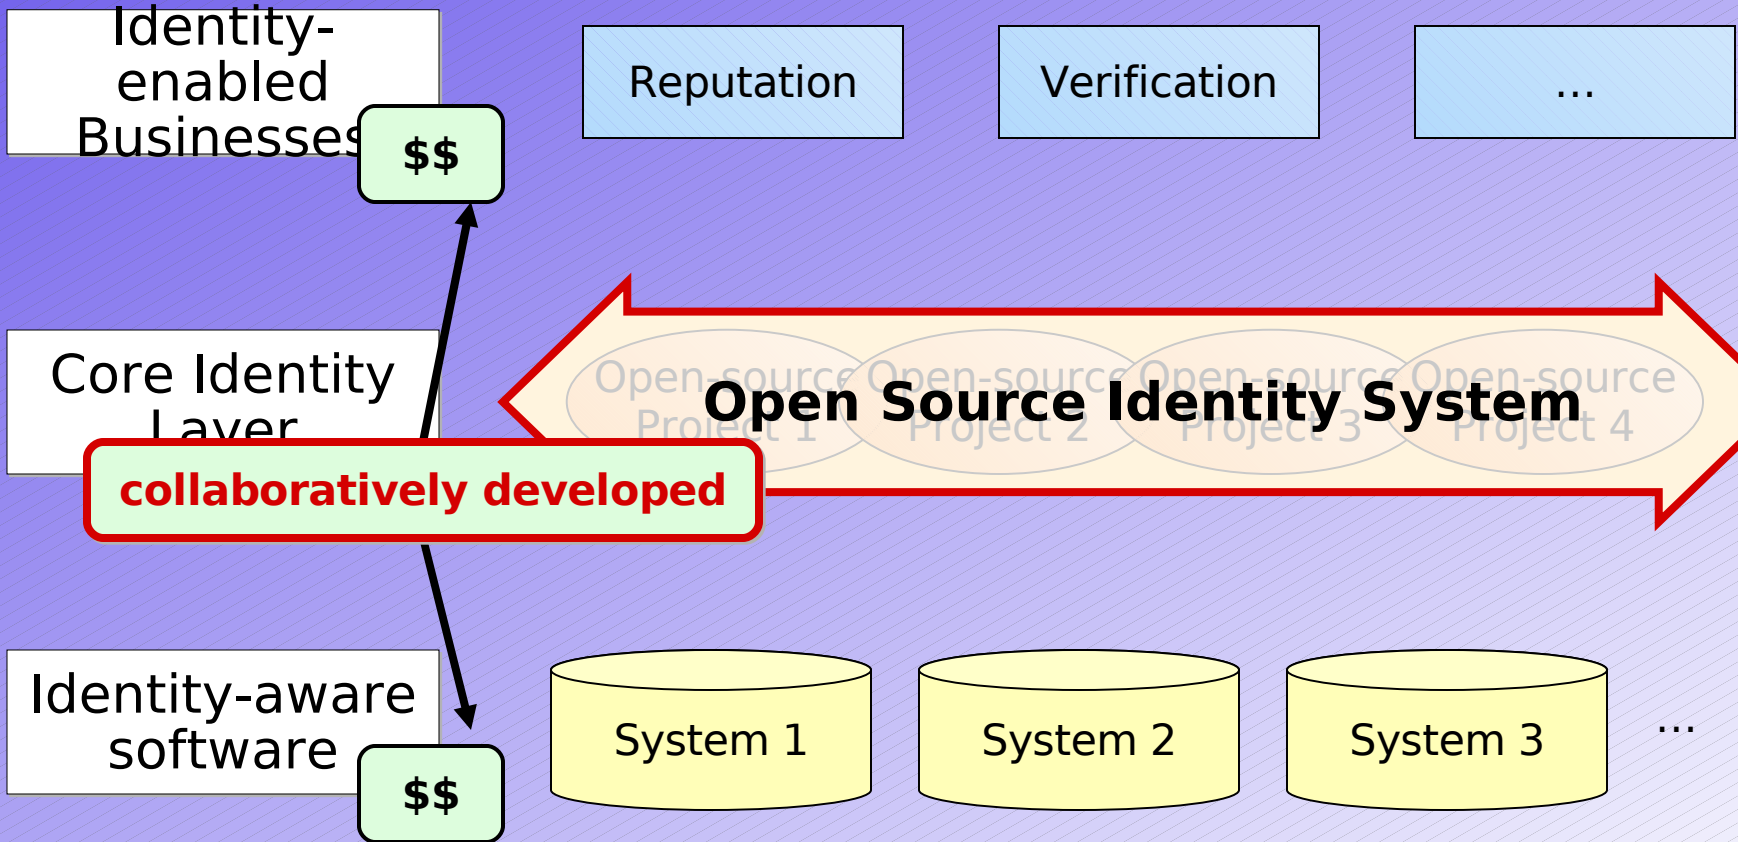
Identity-enabled Businesses

$$

Reputation

Verification

...

Core Identity Layer

Open-source Project 1

Open-source Project 2

Open-source Project 3

Open-source Project 4

Open Source Identity System

collaboratively developed

Identity-aware software

$$

System 1

System 2

System 3

...